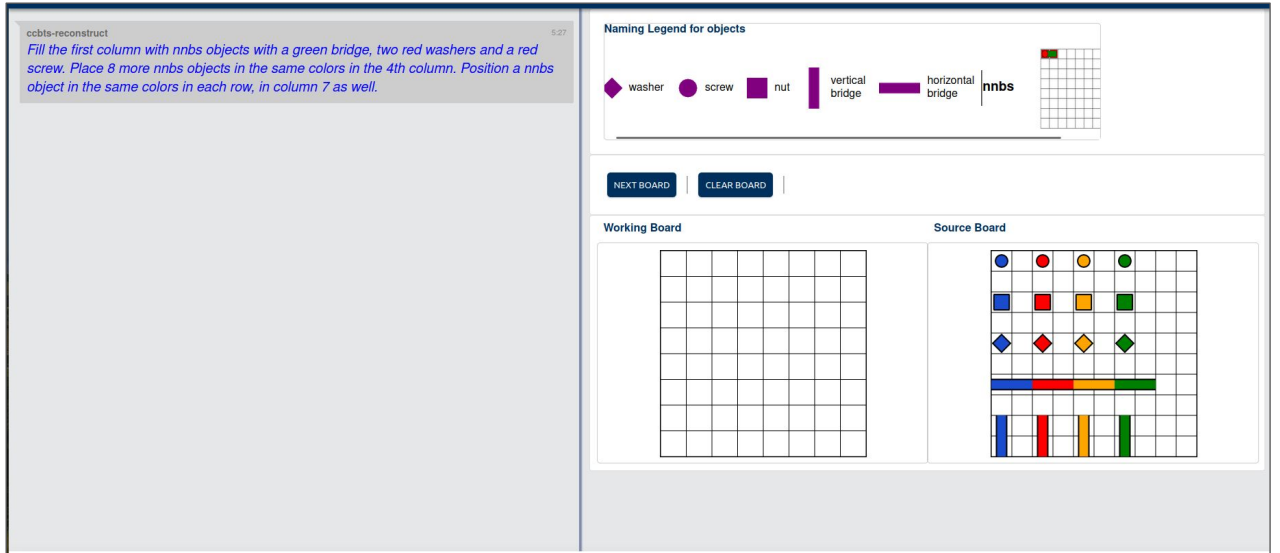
ccbts-reconstruct
5:27
Fill the first column with nnbs objects with a green bridge, two red washers and a red screw. Place 8 more nnbs objects in the same colors in the 4th column. Position a nnbs object in the same colors in each row, in column 7 as well.

Naming Legend for objects

washer screw nut vertical bridge horizontal bridge nnbs

NEXT BOARD
CLEAR BOARD

Working Board

Source Board